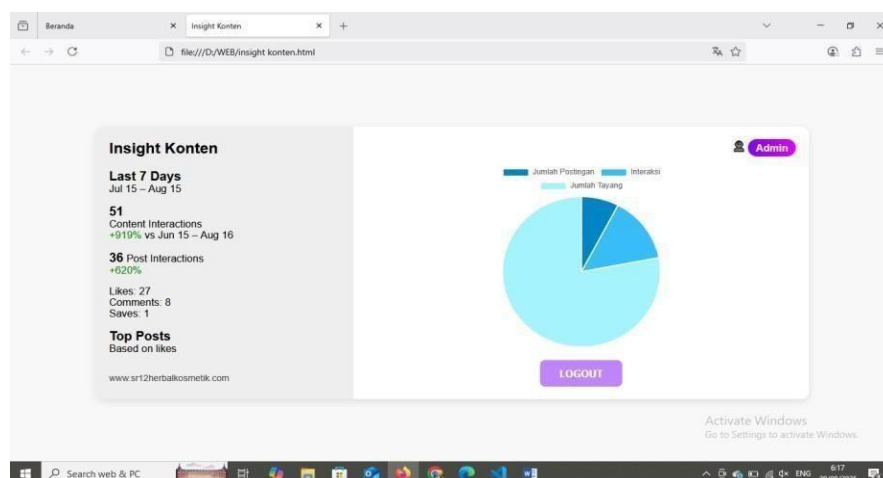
Beranda

Insight Konten

file:///D:/WEB/insight konten.html

Insight Konten

Last 7 Days
Jul 15 – Aug 15

51
Content Interactions
+919% vs Jun 15 – Aug 16

36 Post Interactions
+620%

Likes: 27
Comments: 8
Saves: 1

Top Posts
Based on likes

www.sr12herbalkosmetik.com

Admin

Jumlah Postingan
Interaksi
Jumlah Tayang

LOGOUT

Activate Windows
Go to Settings to activate Windows.

Search web & PC

ENG
6:17
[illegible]